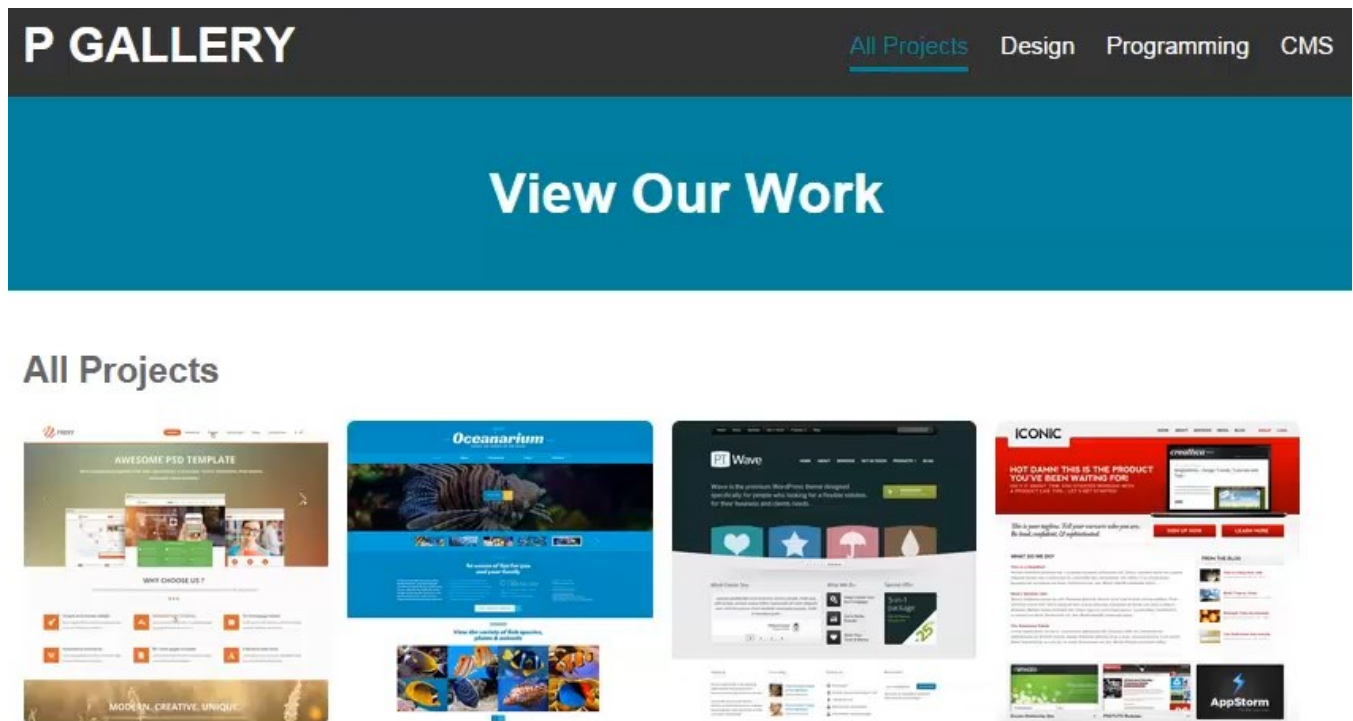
P GALLERY

All Projects Design Programming CMS

View Our Work

All Projects

AWESOME PSD TEMPLATE

WHY CHOOSE US ?

MODERN. CREATIVE. UNIQUE.

Oceanarium

View the variety of fish species, plants & animals

PT Wave

Wave is the premium WordPress theme designed specifically for people who looking for a flexible solution for their business and clients needs.

5-in-1 package

ICONIC

HOT DAMN! THIS IS THE PRODUCT YOU'VE BEEN WAITING FOR!

SIGN UP NOW

LEARN MORE

WHAT DO WE DO?

FROM THE BLOG

AppStorm